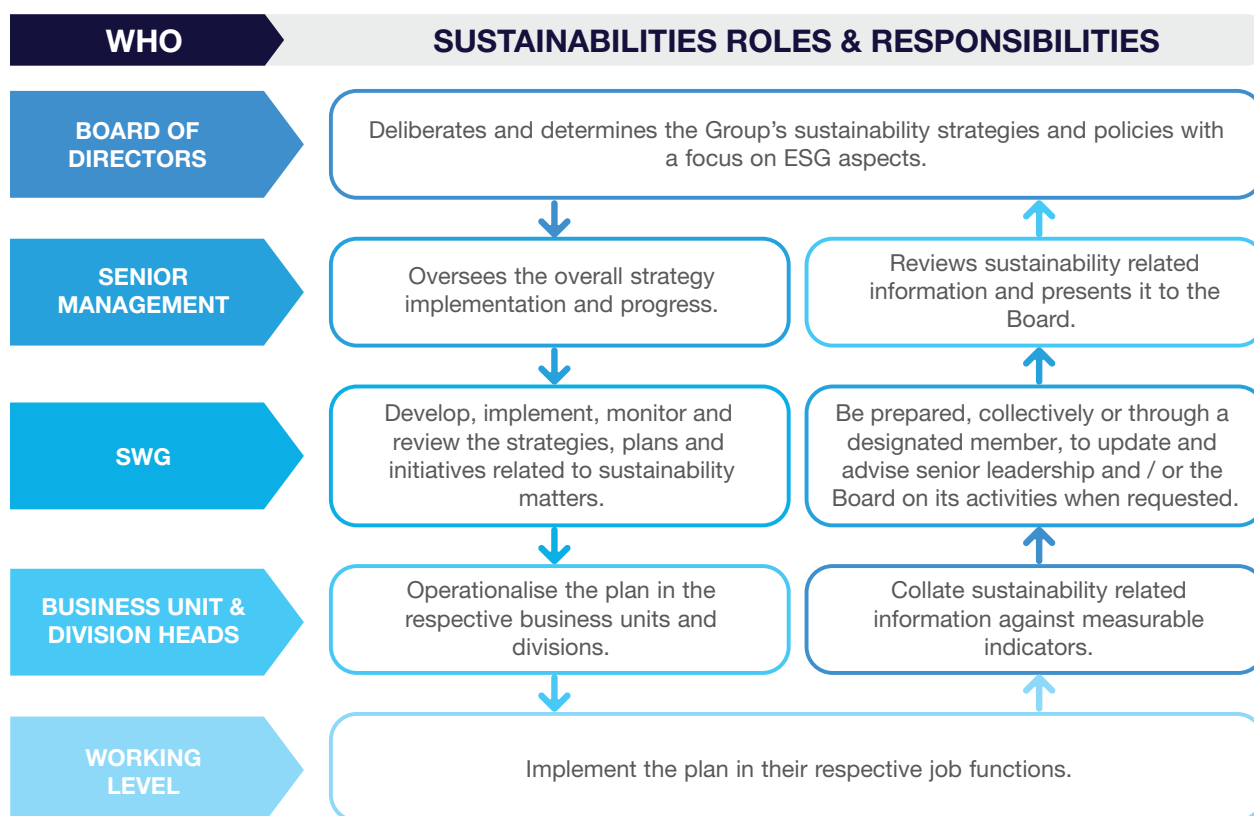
WHO

SUSTAINABILITIES ROLES & RESPONSIBILITIES

BOARD OF DIRECTORS

Deliberates and determines the Group's sustainability strategies and policies with a focus on ESG aspects.

SENIOR MANAGEMENT

Oversees the overall strategy implementation and progress.

Reviews sustainability related information and presents it to the Board.

SWG

Develop, implement, monitor and review the strategies, plans and initiatives related to sustainability matters.

Be prepared, collectively or through a designated member, to update and advise senior leadership and / or the Board on its activities when requested.

BUSINESS UNIT & DIVISION HEADS

Operationalise the plan in the respective business units and divisions.

Collate sustainability related information against measurable indicators.

WORKING LEVEL

Implement the plan in their respective job functions.